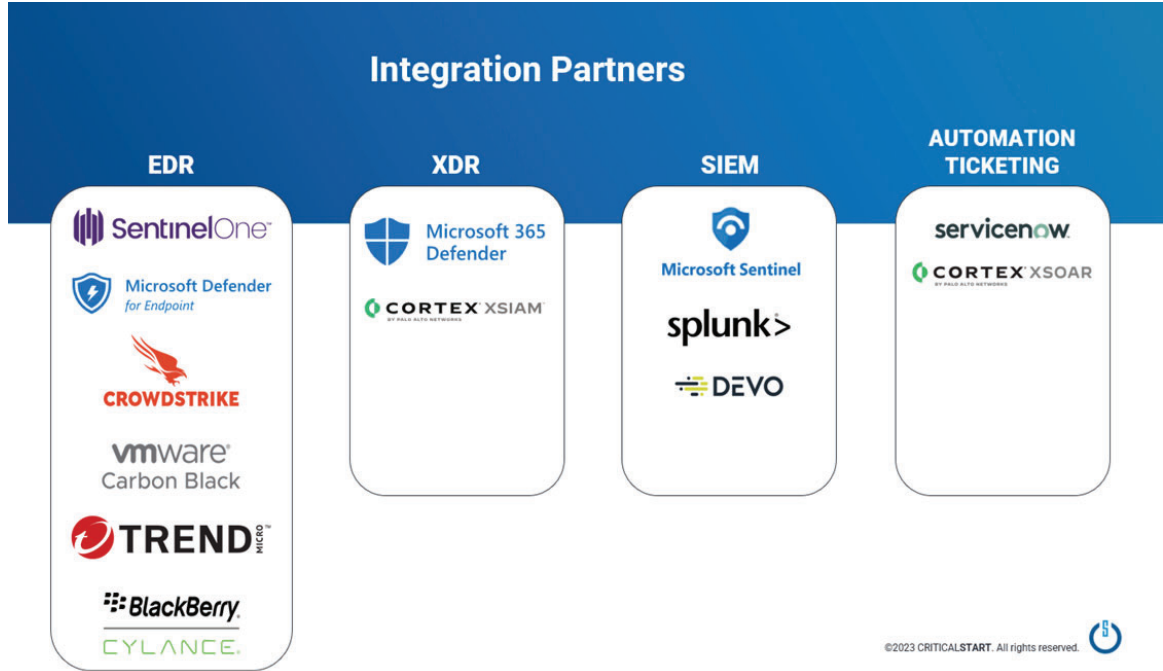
Integration Partners

EDR

SentinelOne

Microsoft Defender for Endpoint

CROWDSTRIKE

vmware Carbon Black

TREND MICRO

BlackBerry CYLANCE

XDR

Microsoft 365 Defender

CORTEX XSIAM
BY PALO ALTO NETWORKS

SIEM

Microsoft Sentinel

splunk>

DEVO

AUTOMATION TICKETING

servicenow

CORTEX XSOAR
BY PALO ALTO NETWORKS

©2023 CRITICALSTART. All rights reserved.